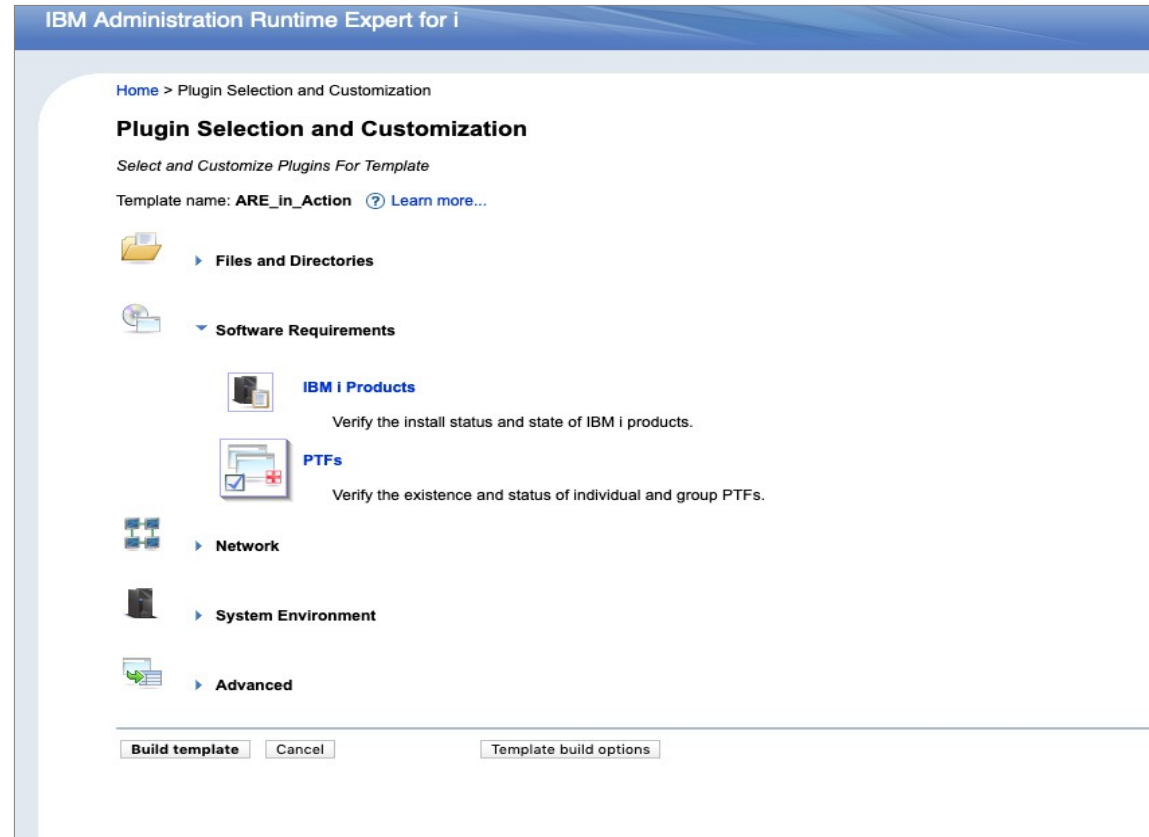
IBM Administration Runtime Expert for i

Home > Plugin Selection and Customization

Plugin Selection and Customization

Select and Customize Plugins For Template

Template name: ARE_in_Action ? Learn more...

Files and Directories

Software Requirements

IBM i Products

Verify the install status and state of IBM i products.

PTFs

Verify the existence and status of individual and group PTFs.

Network

System Environment

Advanced

Build template Cancel Template build options